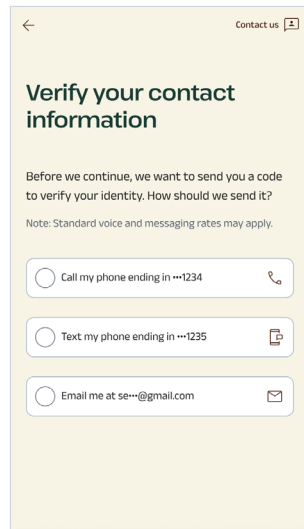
Contact us

Verify your contact information

Before we continue, we want to send you a code to verify your identity. How should we send it?

Note: Standard voice and messaging rates may apply.

Call my phone ending in •••1234

Text my phone ending in •••1235

Email me at se•••@gmail.com